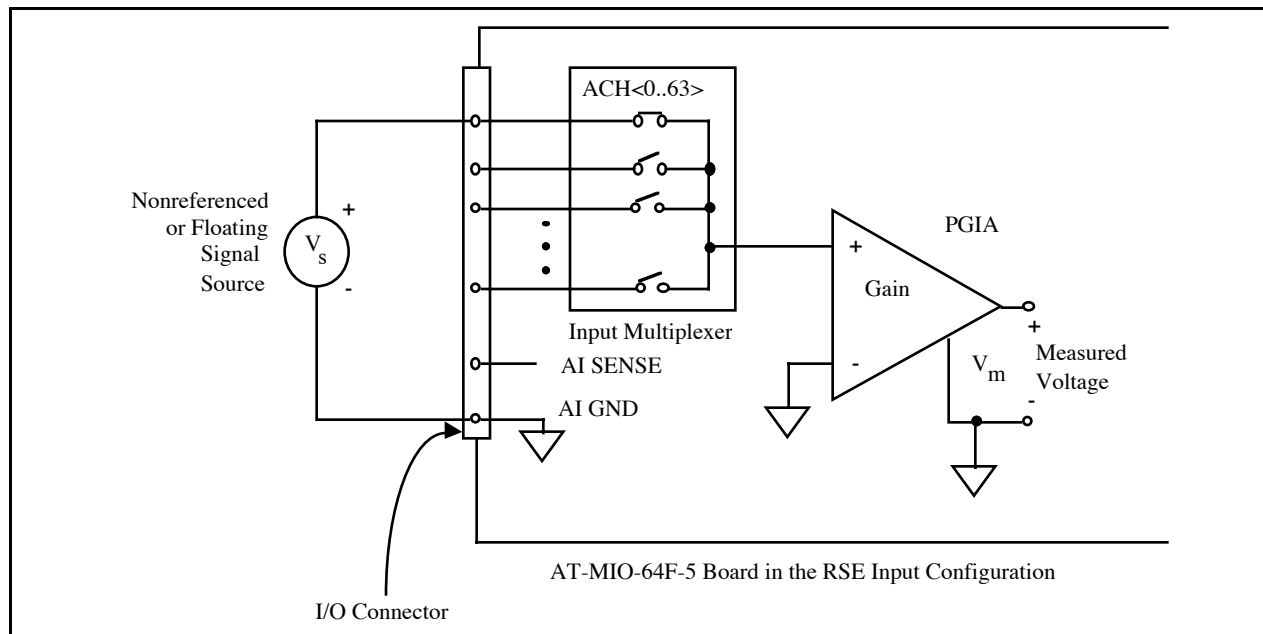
ACH<0..63>

Nonreferenced or Floating Signal Source

+

$V_s$

-

PGIA

+

Gain

-

Input Multiplexer

AI SENSE

AI GND

+

Measured Voltage

$V_m$

-

AT-MIO-64F-5 Board in the RSE Input Configuration

I/O Connector